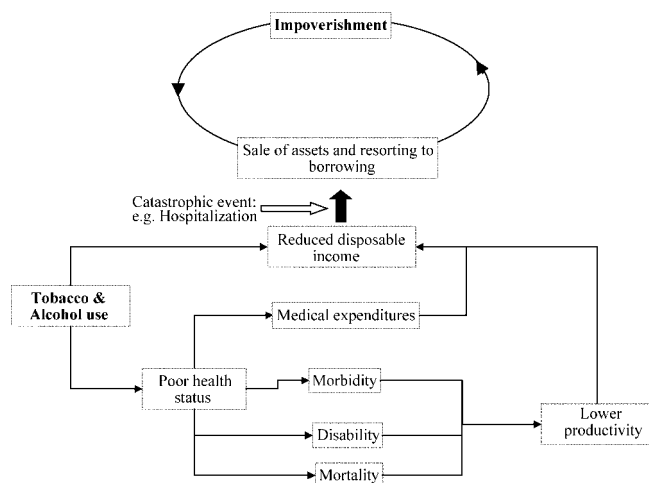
Impoverishment

Sale of assets and resorting to borrowing

Catastrophic event: e.g. Hospitalization

Reduced disposable income

Tobacco & Alcohol use

Medical expenditures

Poor health status

Morbidity

Disability

Mortality

Lower productivity